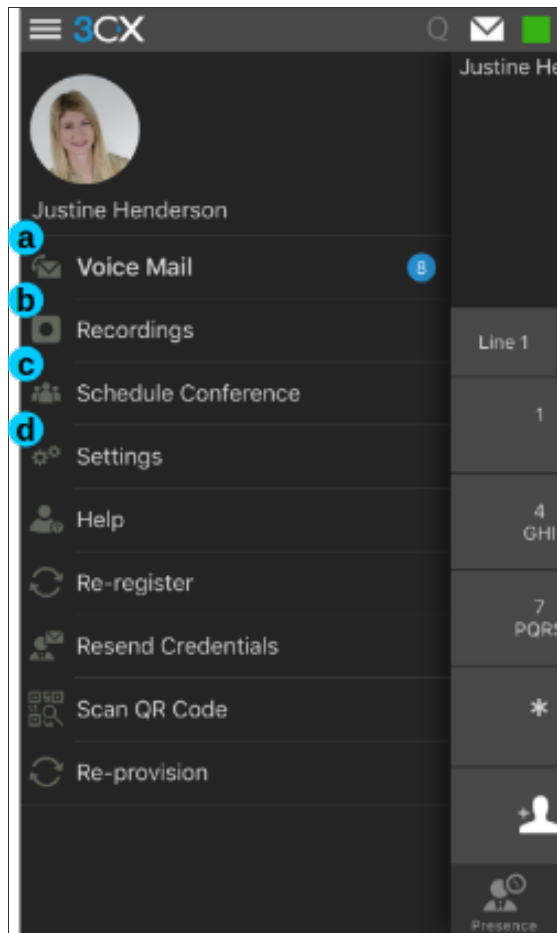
3CX

Justine He

Justine Henderson

a Voice Mail 8

b Recordings

c Schedule Conference

d Settings

Help

Re-register

Resend Credentials

Scan QR Code

Re-provision

Line 1

1

4 GHI

7 PQRS

*

Presence